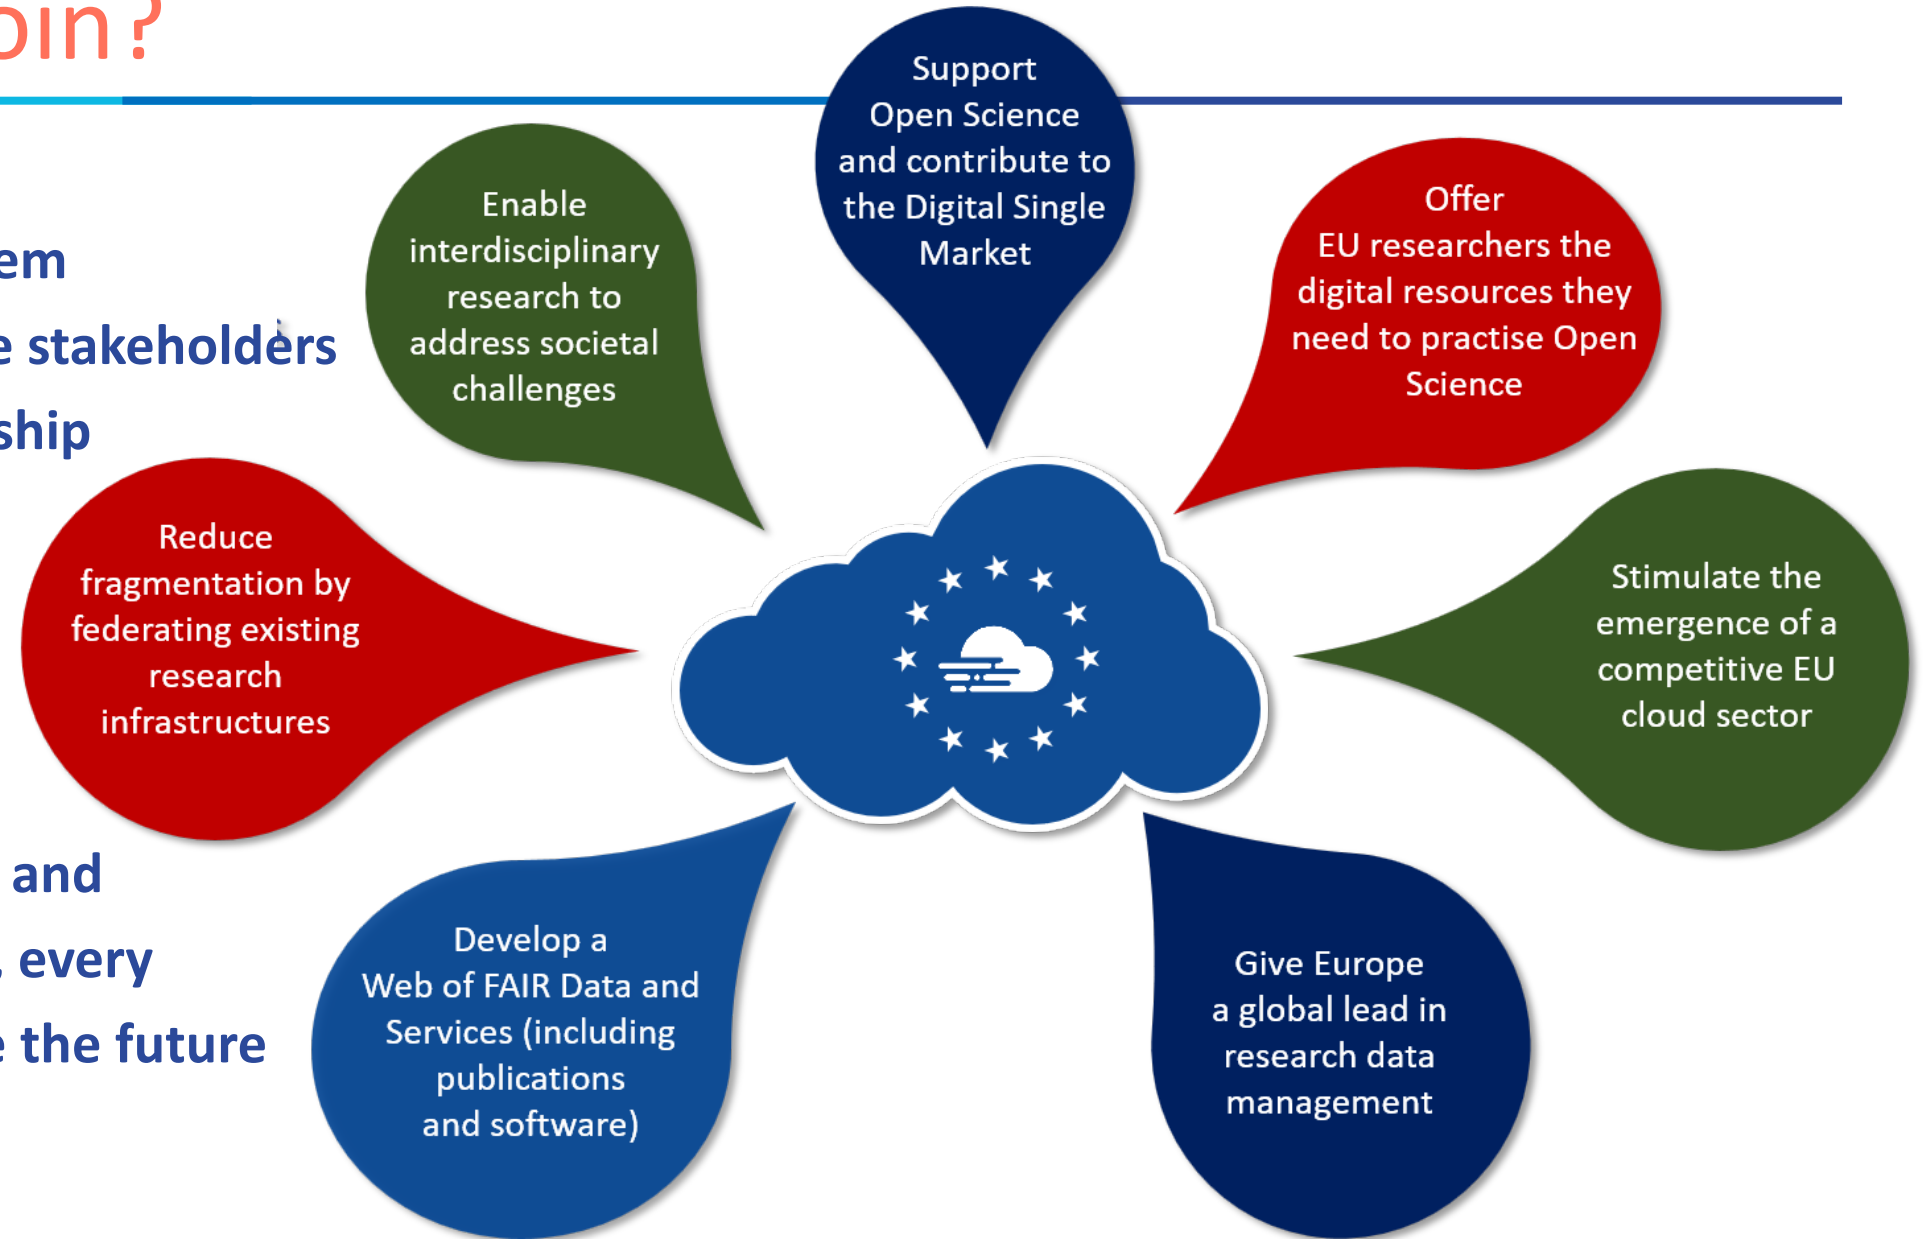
oin?

em

e stakeholders

ship

and

, every

e the future

Support Open Science and contribute to the Digital Single Market

Enable interdisciplinary research to address societal challenges

Offer EU researchers the digital resources they need to practise Open Science

Reduce fragmentation by federating existing research infrastructures

Stimulate the emergence of a competitive EU cloud sector

Develop a Web of FAIR Data and Services (including publications and software)

Give Europe a global lead in research data management